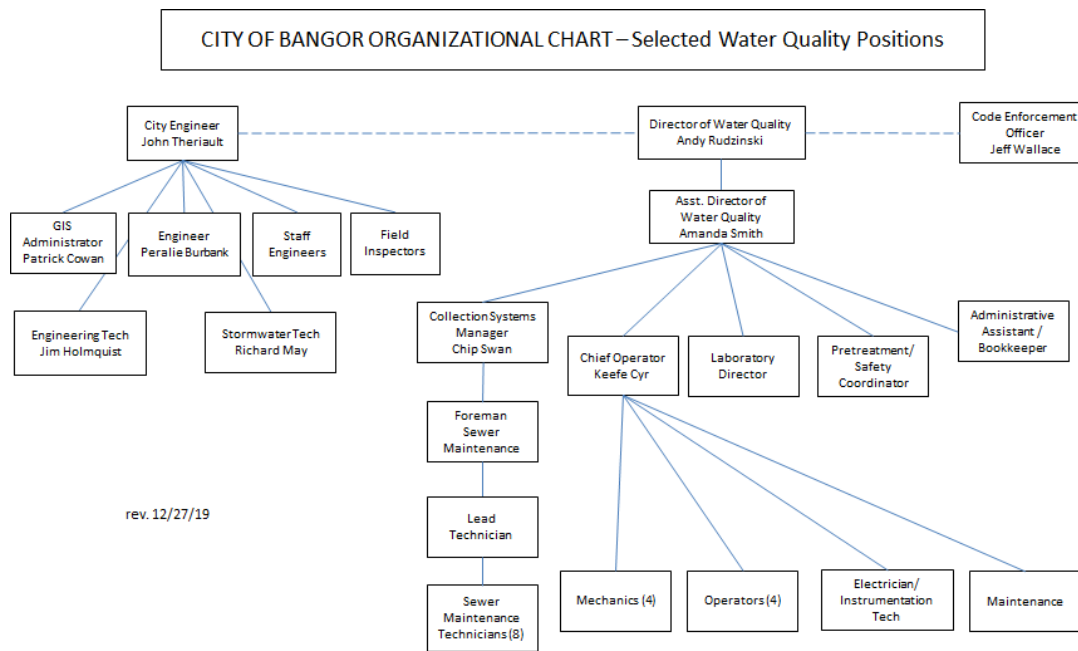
CITY OF BANGOR ORGANIZATIONAL CHART – Selected Water Quality Positions

City Engineer
John Theriault

Director of Water Quality
Andy Rudzinski

Code Enforcement
Officer
Jeff Wallace

GIS
Administrator
Patrick Cowan

Engineer
Peralie Burbank

Staff
Engineers

Field
Inspectors

Engineering Tech
Jim Holmquist

Stormwater Tech
Richard May

Asst. Director of
Water Quality
Amanda Smith

Collection Systems
Manager
Chip Swan

Chief Operator
Keefe Cyr

Laboratory
Director

Pretreatment/
Safety
Coordinator

Administrative
Assistant /
Bookkeeper

Foreman
Sewer
Maintenance

Lead
Technician

Sewer
Maintenance
Technicians (8)

Mechanics (4)

Operators (4)

Electrician/
Instrumentation
Tech

Maintenance

rev. 12/27/19